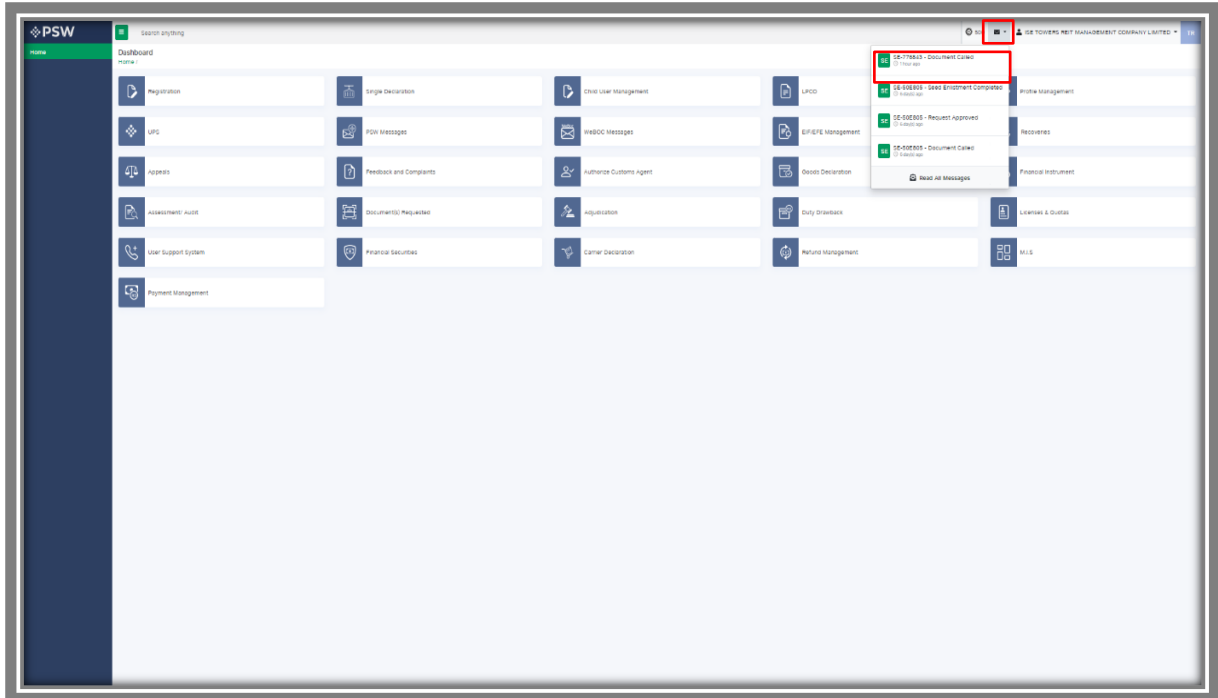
PSW

Home

Search anything

SO

ISE TOWERS REIT MANAGEMENT COMPANY LIMITED

TR

Dashboard
Home /

SE SE-776843 - Document Called
1 hour ago

SE SE-50E805 - Seed Enlistment Completed
5 day(s) ago

SE SE-50E805 - Request Approved
5 day(s) ago

SE SE-50E805 - Document Called
5 day(s) ago

Read All Messages

Registration

Single Declaration

Child User Management

LPCO

Profile Management

UPS

PSW Messages

WeBOC Messages

EIF/EFE Management

Recoveries

Appeals

Feedback and Complaints

Authorize Customs Agent

Goods Declaration

Financial Instrument

Assessment/ Audit

Document(s) Requested

Adjudication

Duty Drawback

Licenses & Quotas

User Support System

Financial Securities

Carrier Declaration

Refund Management

M.I.S

Payment Management